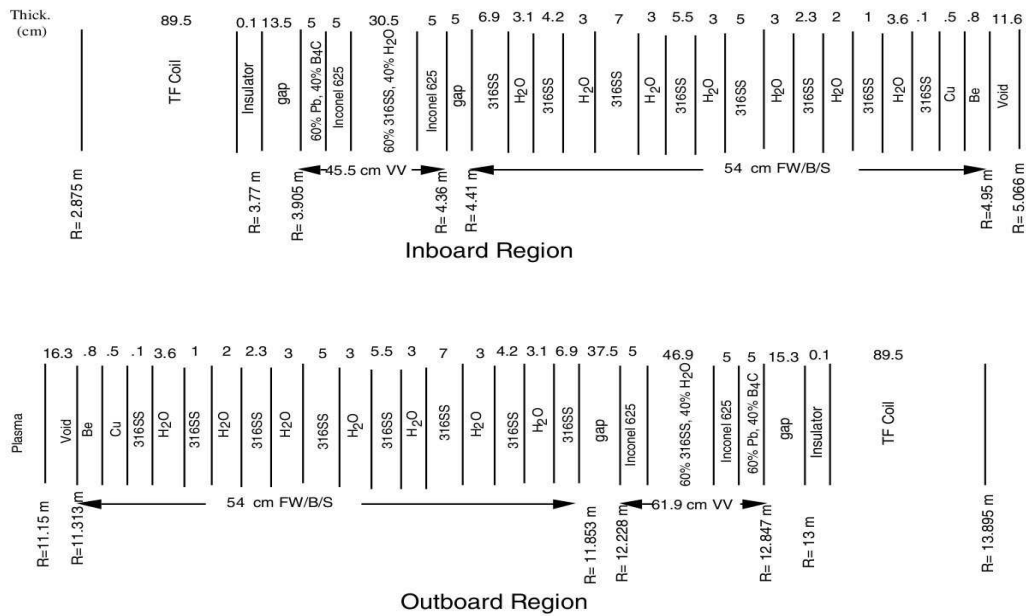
Thick. (cm)

89.5 0.1 13.5 5 5 30.5 5 5 6.9 3.1 4.2 3 7 3 5.5 3 5 3 2.3 2 1 3.6 .1 .5 .8 11.6

TF Coil Insulator gap 60% Pb, 40% B4C Inconel 625 60% 316SS, 40% $H_2O$ Inconel 625 gap 316SS $H_2O$ 316SS $H_2O$ 316SS $H_2O$ 316SS $H_2O$ 316SS $H_2O$ 316SS $H_2O$ 316SS $H_2O$ 316SS Cu Be Void

45.5 cm VV

54 cm FW/B/S

R= 2.875 m R= 3.77 m R= 3.905 m R= 4.36 m R= 4.41 m R=4.95 m R= 5.066 m

Inboard Region

16.3 .8 .5 .1 3.6 1 2 2.3 3 5 3 5.5 3 7 3 4.2 3.1 6.9 37.5 5 46.9 5 5 15.3 0.1 89.5

Plasma Void Be Cu 316SS $H_2O$ 316SS $H_2O$ 316SS $H_2O$ 316SS $H_2O$ 316SS $H_2O$ 316SS $H_2O$ 316SS $H_2O$ 316SS gap Inconel 625 60% 316SS, 40% $H_2O$ Inconel 625 60% Pb, 40% B4C gap Insulator TF Coil

54 cm FW/B/S

61.9 cm VV

R=11.15 m R=11.313 m R= 11.853 m R= 12.228 m R= 12.847 m R= 13 m R= 13.895 m

Outboard Region